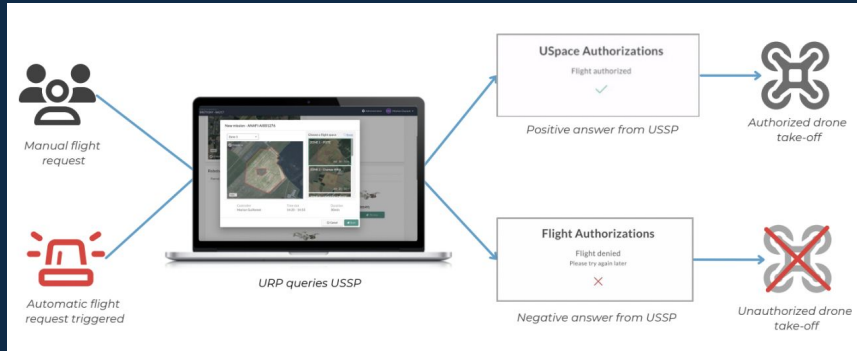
Manual flight request

Automatic flight request triggered

URP queries USSP

USpace Authorizations

Flight authorized

Positive answer from USSP

Authorized drone take-off

Flight Authorizations

Flight denied

Please try again later

Negative answer from USSP

Unauthorized drone take-off